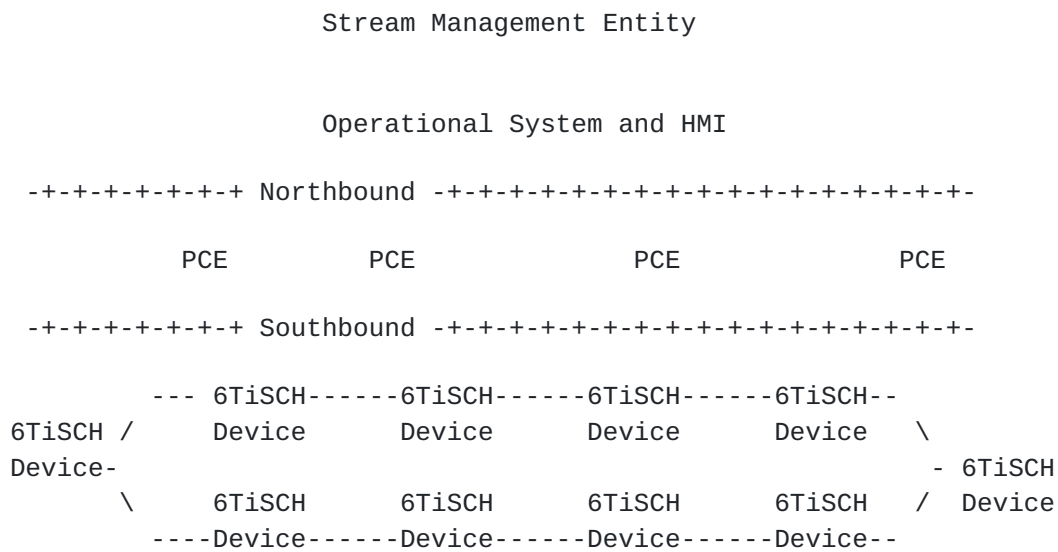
Stream Management Entity

Operational System and HMI

-+-+-+-+-+-+-+ Northbound -+-+-+-+-+-+-+-+-+-+-+-+-+-+-+-+-+-

PCE PCE PCE PCE

-+-+-+-+-+-+-+ Southbound -+-+-+-+-+-+-+-+-+-+-+-+-+-+-+-+-+-

--- 6TiSCH------6TiSCH------6TiSCH------6TiSCH--
6TiSCH / Device Device Device Device \
Device- - 6TiSCH
\ 6TiSCH 6TiSCH 6TiSCH 6TiSCH / Device
----Device------Device------Device------Device--